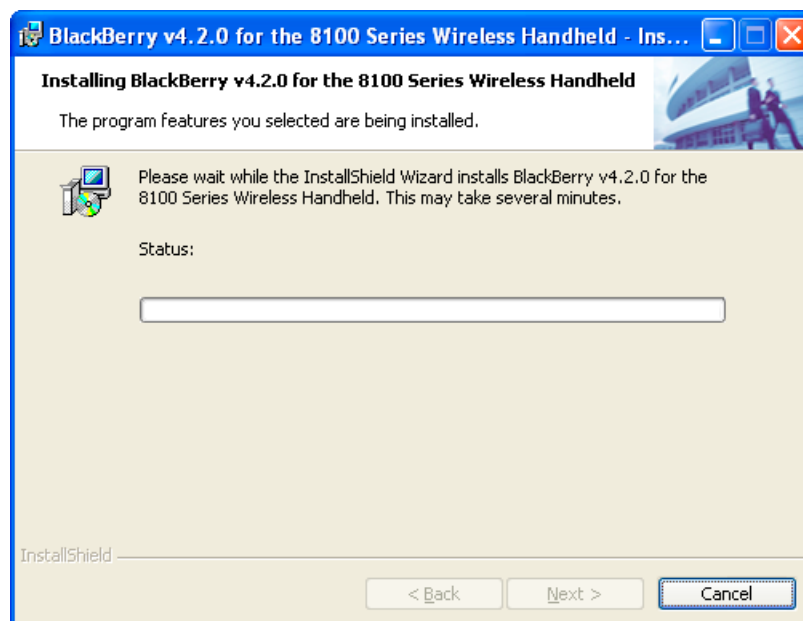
BlackBerry v4.2.0 for the 8100 Series Wireless Handheld - Ins...

Installing BlackBerry v4.2.0 for the 8100 Series Wireless Handheld

The program features you selected are being installed.

Please wait while the InstallShield Wizard installs BlackBerry v4.2.0 for the 8100 Series Wireless Handheld. This may take several minutes.

Status:

InstallShield

< Back

Next >

Cancel